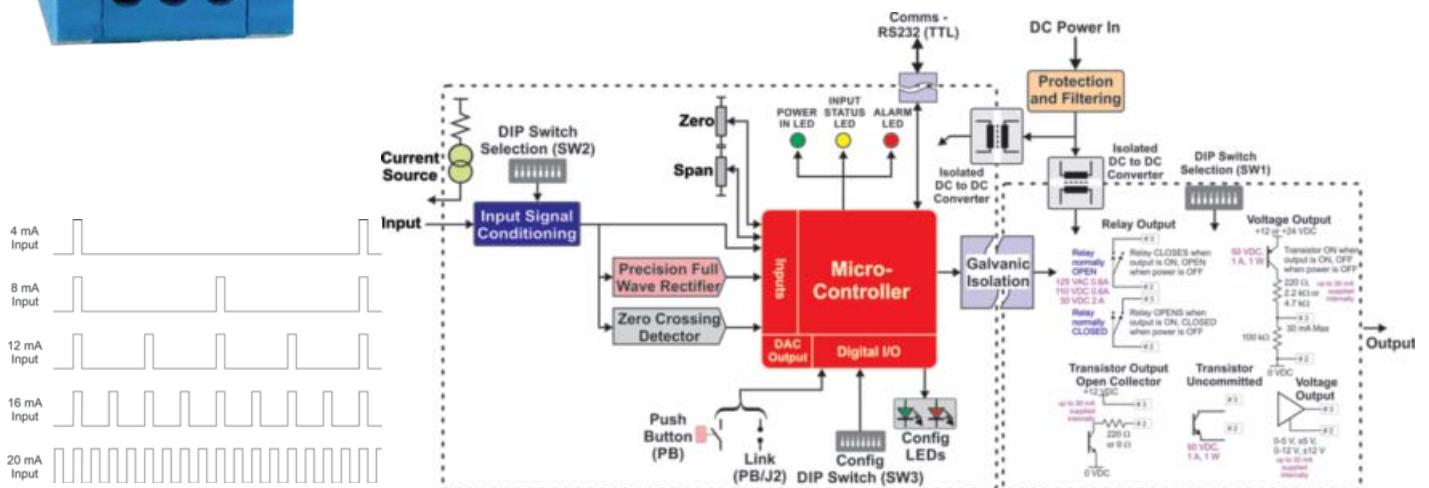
4 mA Input

8 mA Input

12 mA Input

16 mA Input

20 mA Input

Comms - RS232 (TTL)

DC Power In

Protection and Filtering

Current Source

DIP Switch Selection (SW2)

Input

Input Signal Conditioning

Zero

Span

POWER IN LED

INPUT STATUS LED

ALARM LED

Isolated DC to DC Converter

Isolated DC to DC Converter

DIP Switch Selection (SW1)

Precision Full Wave Rectifier

Zero Crossing Detector

Inputs

Micro-Controller

DAC Output

Digital I/O

Galvanic Isolation

Relay Output

Relay normally OPEN

125 VAC 0.6A 110 VDC 0.6A 30 VDC 2 A

Relay CLOSES when output is ON, OPEN when power is OFF

Relay normally CLOSED

Relay OPENS when output is ON, CLOSED when power is OFF

Voltage Output

+12 or +24 VDC

50 VDC, 1 A, 1 W

Transistor ON when output is ON, OFF when power is OFF

220 Ω, 2.2 kΩ or 4.7 kΩ

30 mA Max

100 kΩ

0 VDC

Output

Transistor Output Open Collector

+12 VDC

220 Ω or 0 Ω

0 VDC

Transistor Uncommitted

50 VDC, 1 A, 1 W

Voltage Output

0-5 V, ±5 V, 0-12 V, ±12 V

Push Button (PB)

Link (PB/J2)

Config DIP Switch (SW3)

Config LEDs